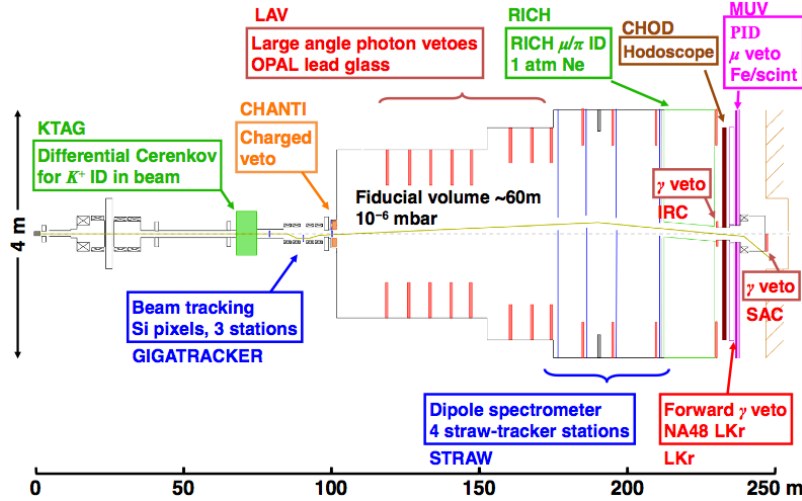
LAV

Large angle photon vetoes
OPAL lead glass

RICH

RICH $\mu/\pi$ ID
1 atm Ne

CHOD

Hodoscope

MUV

PID
$\mu$ veto
Fe/scint

KTAG

Differential Cerenkov
for $K^+$ ID in beam

CHANTI

Charged
veto

4 m

Fiducial volume ~60m
$10^{-6}$ mbar

$\gamma$ veto

RC

$\gamma$ veto

SAC

Beam tracking
Si pixels, 3 stations

GIGATRACKER

Dipole spectrometer
4 straw-tracker stations

STRAW

Forward $\gamma$ veto
NA48 LKr

LKr

0
50
100
150
200
250 m